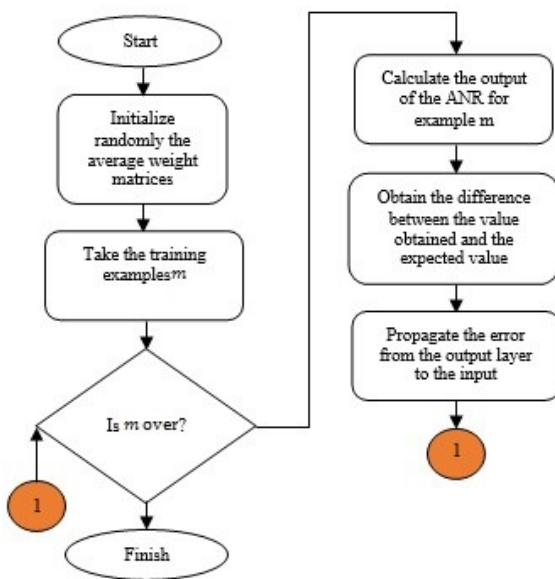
Start

Initialize randomly the average weight matrices

Take the training examples $m$

Is $m$ over?

1

Finish

Calculate the output of the ANR for example m

Obtain the difference between the value obtained and the expected value

Propagate the error from the output layer to the input

1